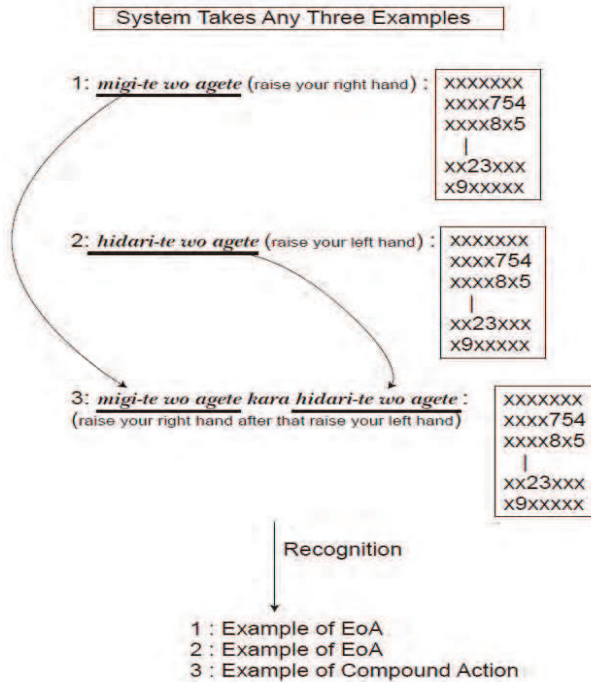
System Takes Any Three Examples

1: *migi-te wo agete* (raise your right hand) :

xxxxxxx
xxxx754
xxxx8x5
|
xx23xxx
x9xxxxx

2: *hidari-te wo agete* (raise your left hand) :

xxxxxxx
xxxx754
xxxx8x5
|
xx23xxx
x9xxxxx

3: *migi-te wo agete kara hidari-te wo agete* :
(raise your right hand after that raise your left hand)

xxxxxxx
xxxx754
xxxx8x5
|
xx23xxx
x9xxxxx

Recognition

1 : Example of EoA
2 : Example of EoA
3 : Example of Compound Action